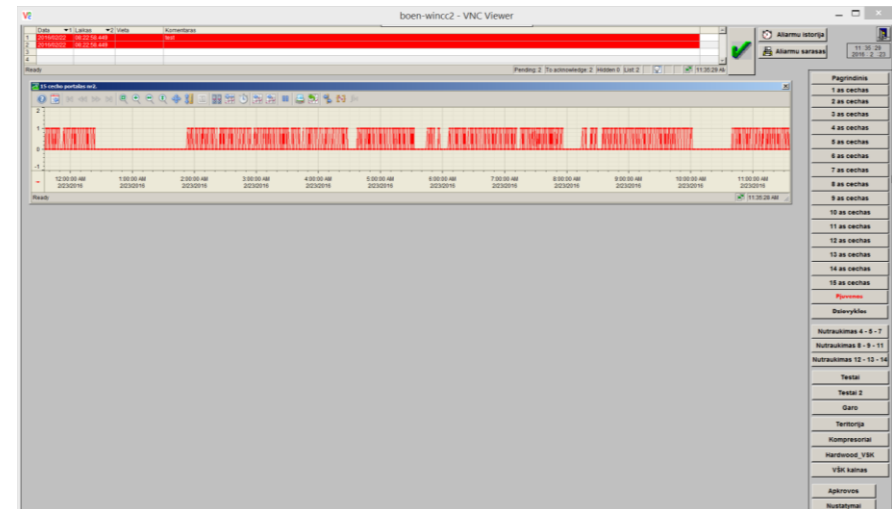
boen-wincc2 - VNC Viewer

| | Data | Laikas | Vieta | Komentaras |
|---|---|---|---|---|
| 1 | 2016/02/22 | 06:22:56 AM | | test |
| 2 | 2016/02/22 | 06:22:56 AM | | |
| 3 | | | | |
| 4 | | | | |

Ready
Pending: 2 To acknowledge: 2 Hidden: 0 List: 2 11:35:28 AM

Alarmu istorija
Alarmu sarasas
11:35:29
2016 . 2 . 23

15 cecho portales.trd2

2
1
0
-1

12:00:00 AM 2/23/2016
1:00:00 AM 2/23/2016
2:00:00 AM 2/23/2016
3:00:00 AM 2/23/2016
4:00:00 AM 2/23/2016
5:00:00 AM 2/23/2016
6:00:00 AM 2/23/2016
7:00:00 AM 2/23/2016
8:00:00 AM 2/23/2016
9:00:00 AM 2/23/2016
10:00:00 AM 2/23/2016
11:00:00 AM 2/23/2016

Ready
11:35:28 AM

Pagrindinis
1 as cechas
2 as cechas
3 as cechas
4 as cechas
5 as cechas
6 as cechas
7 as cechas
8 as cechas
9 as cechas
10 as cechas
11 as cechas
12 as cechas
13 as cechas
14 as cechas
15 as cechas
Pjovenos
Dziovyklos
Nutraukimas 4 - 5 - 7
Nutraukimas 8 - 9 - 11
Nutraukimas 12 - 13 - 14
Testai
Testai 2
Garo
Teritorija
Kompresoriai
Hardwood_VSK
VSK kalnas
Apkrovos
Nustatymai